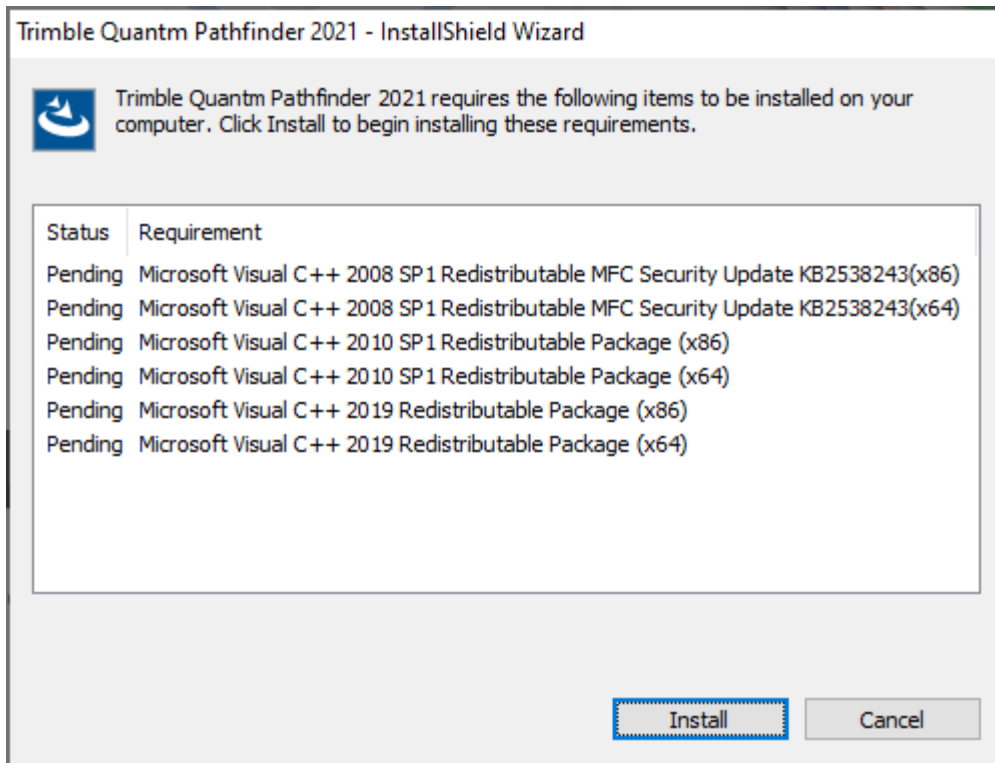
Trimble Quantm Pathfinder 2021 - InstallShield Wizard

Trimble Quantm Pathfinder 2021 requires the following items to be installed on your computer. Click Install to begin installing these requirements.

| Status | Requirement |
|---|---|
| Pending | Microsoft Visual C++ 2008 SP1 Redistributable MFC Security Update KB2538243(x86) |
| Pending | Microsoft Visual C++ 2008 SP1 Redistributable MFC Security Update KB2538243(x64) |
| Pending | Microsoft Visual C++ 2010 SP1 Redistributable Package (x86) |
| Pending | Microsoft Visual C++ 2010 SP1 Redistributable Package (x64) |
| Pending | Microsoft Visual C++ 2019 Redistributable Package (x86) |
| Pending | Microsoft Visual C++ 2019 Redistributable Package (x64) |

Install Cancel